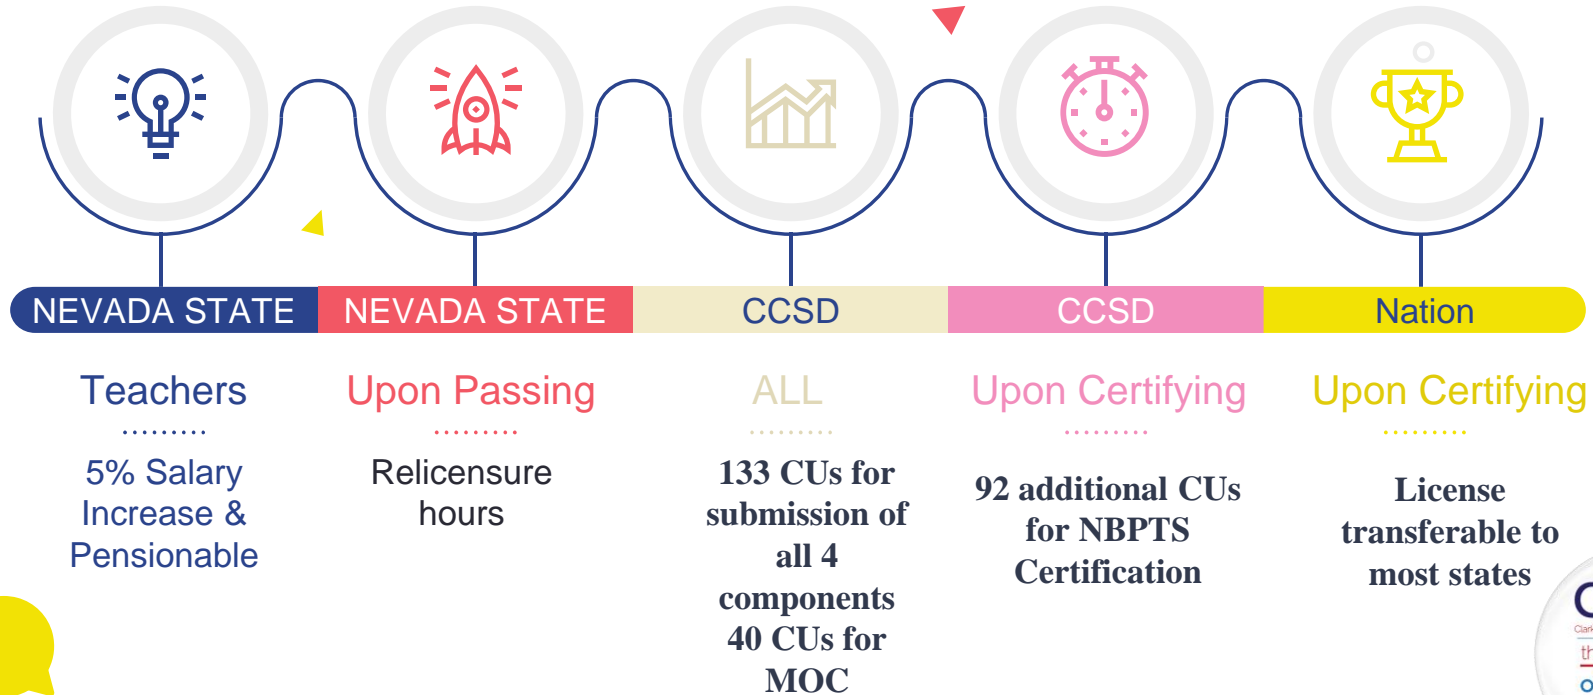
NEVADA STATE
Teachers
.........
5% Salary Increase & Pensionable

NEVADA STATE
Upon Passing
.........
Relicensure hours

CCSD
ALL
.........
133 CUs for submission of all 4 components
40 CUs for MOC

CCSD
Upon Certifying
.........
92 additional CUs for NBPTS Certification

Nation
Upon Certifying
.........
License transferable to most states